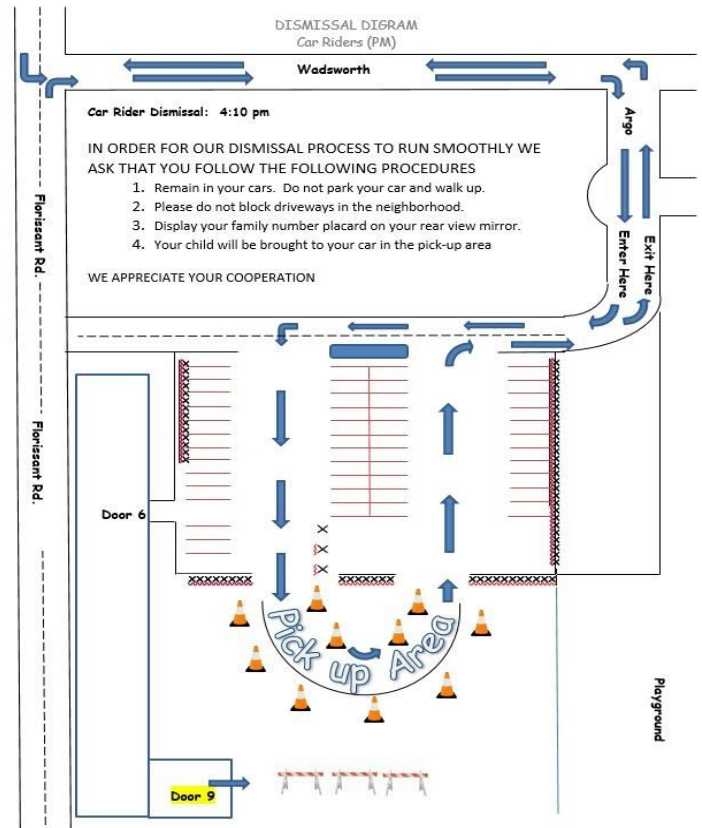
DISMISSAL DIGRAM
Car Riders (PM)

Wadsworth

Argo

Car Rider Dismissal: 4:10 pm

IN ORDER FOR OUR DISMISSAL PROCESS TO RUN SMOOTHLY WE ASK THAT YOU FOLLOW THE FOLLOWING PROCEDURES

1. Remain in your cars. Do not park your car and walk up.
2. Please do not block driveways in the neighborhood.
3. Display your family number placard on your rear view mirror.
4. Your child will be brought to your car in the pick-up area

WE APPRECIATE YOUR COOPERATION

Enter Here

Exit Here

Florissant Rd.

Florissant Rd.

Door 6

Pick up Area

Playground

Door 9